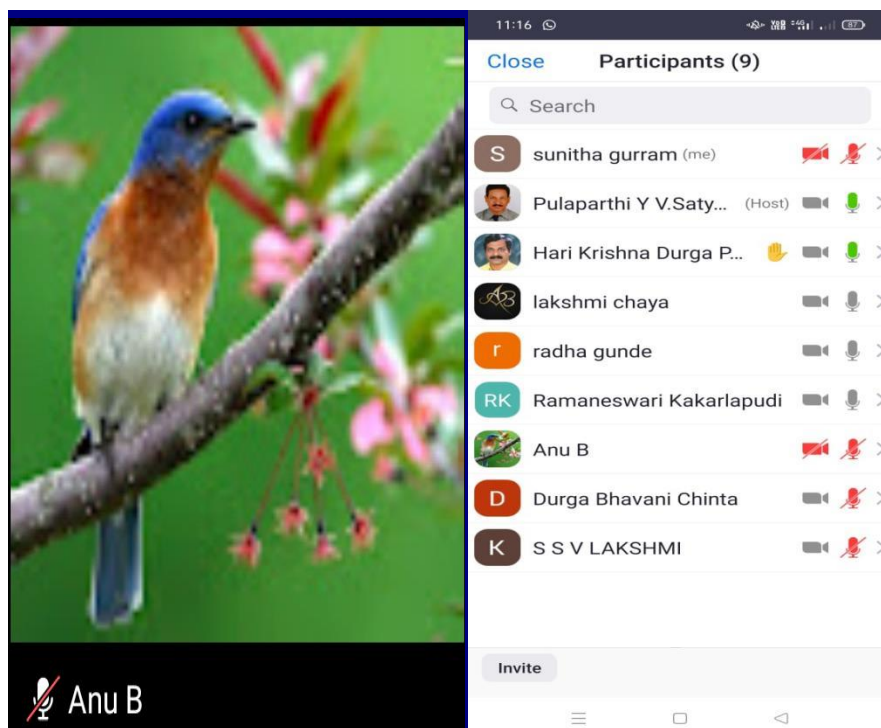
Anu B

11:16

67

Close Participants (9)

Search

S sunitha gurram (me)

Pulaparthi Y V.Saty... (Host)

Hari Krishna Durga P...

AB lakshmi chaya

r radha gunde

RK Ramaneswari Kakarlapudi

Anu B

D Durga Bhavani Chinta

K S S V LAKSHMI

Invite